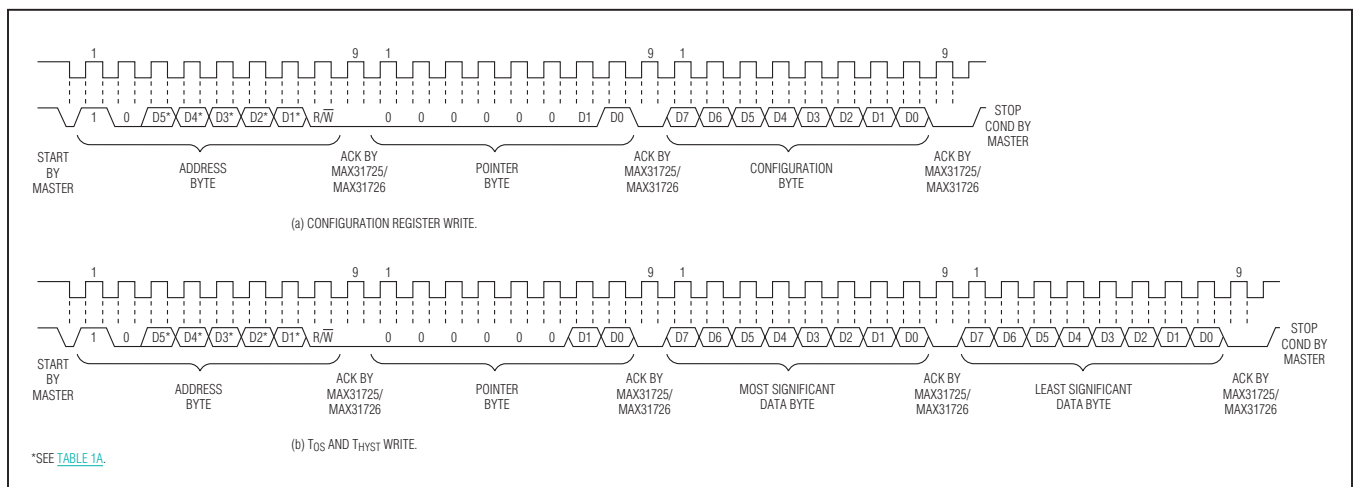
1 9 1 9 1 9

1 0 D5* D4* D3* D2* D1* R/$\overline{W}$ 0 0 0 0 0 0 D1 D0 D7 D6 D5 D4 D3 D2 D1 D0

STOP COND BY MASTER

START BY MASTER

ADDRESS BYTE

ACK BY MAX31725/ MAX31726

POINTER BYTE

ACK BY MAX31725/ MAX31726

CONFIGURATION BYTE

ACK BY MAX31725/ MAX31726

(a) CONFIGURATION REGISTER WRITE.

1 9 1 9 1 9 1 9

1 0 D5* D4* D3* D2* D1* R/$\overline{W}$ 0 0 0 0 0 0 D1 D0 D7 D6 D5 D4 D3 D2 D1 D0 D7 D6 D5 D4 D3 D2 D1 D0

STOP COND BY MASTER

START BY MASTER

ADDRESS BYTE

ACK BY MAX31725/ MAX31726

POINTER BYTE

ACK BY MAX31725/ MAX31726

MOST SIGNIFICANT DATA BYTE

ACK BY MAX31725/ MAX31726

LEAST SIGNIFICANT DATA BYTE

ACK BY MAX31725/ MAX31726

(b) $T_{OS}$ AND $T_{HYST}$ WRITE.

*SEE TABLE 1A.